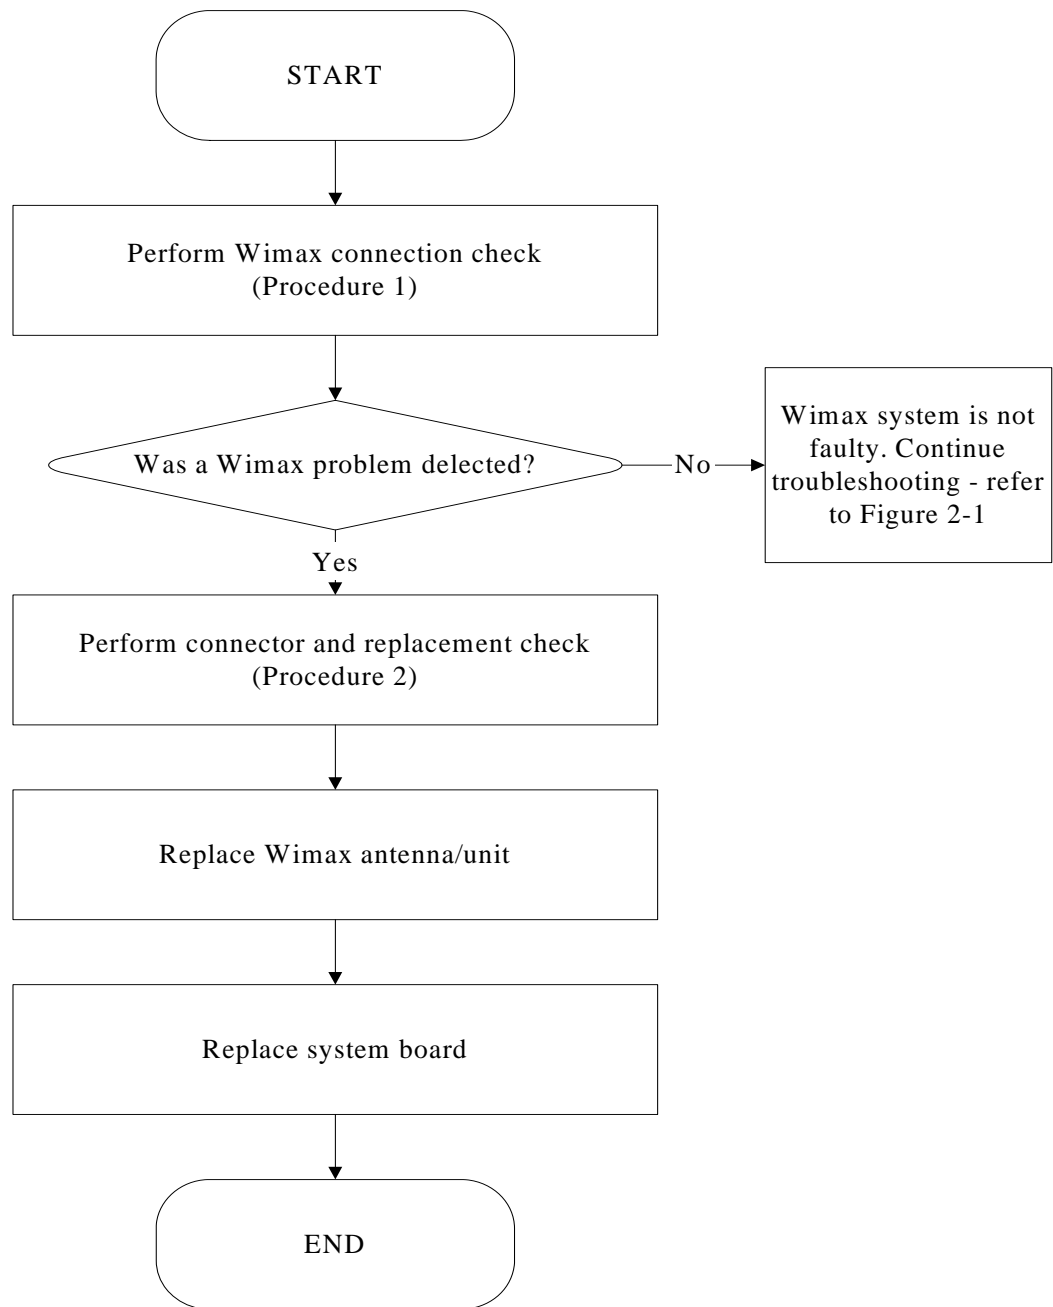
START

Perform Wimax connection check (Procedure 1)

Was a Wimax problem delected?

No

Wimax system is not faulty. Continue troubleshooting - refer to Figure 2-1

Yes

Perform connector and replacement check (Procedure 2)

Replace Wimax antenna/unit

Replace system board

END